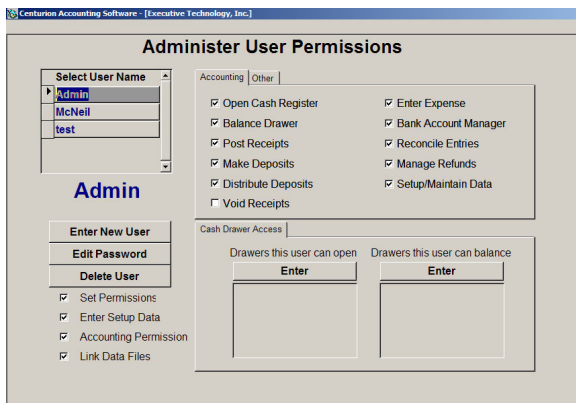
Centurion Accounting Software - [Executive Technology, Inc.]

Administer User Permissions

| Select User Name |
|---|
| Admin |
| McNeil |
| test |

Admin

Enter New User

Edit Password

Delete User

☑ Set Permissions
☑ Enter Setup Data
☑ Accounting Permission
☑ Link Data Files

Accounting | Other

☑ Open Cash Register
☑ Balance Drawer
☑ Post Receipts
☑ Make Deposits
☑ Distribute Deposits
☐ Void Receipts

☑ Enter Expense
☑ Bank Account Manager
☑ Reconcile Entries
☑ Manage Refunds
☑ Setup/Maintain Data

Cash Drawer Access

Drawers this user can open
Enter

Drawers this user can balance
Enter